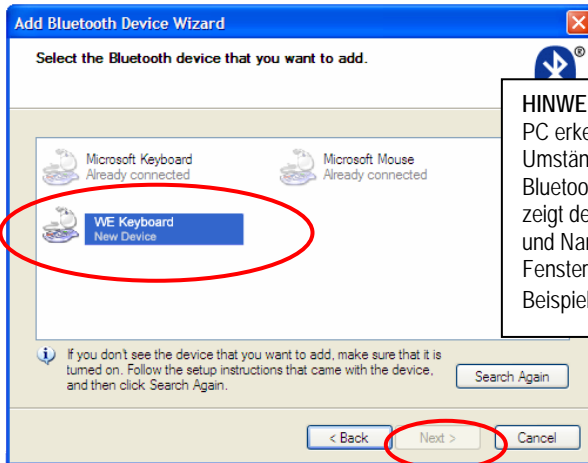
Add Bluetooth Device Wizard

Select the Bluetooth device that you want to add.

®

HINWE
PC erke
Umstän
Bluetoo
zeigt de
und Na
Fenster
Beispiel

Microsoft Keyboard
Already connected

Microsoft Mouse
Already connected

WE Keyboard
New Device

If you don't see the device that you want to add, make sure that it is turned on. Follow the setup instructions that came with the device, and then click Search Again.

Search Again

< Back

Next >

Cancel